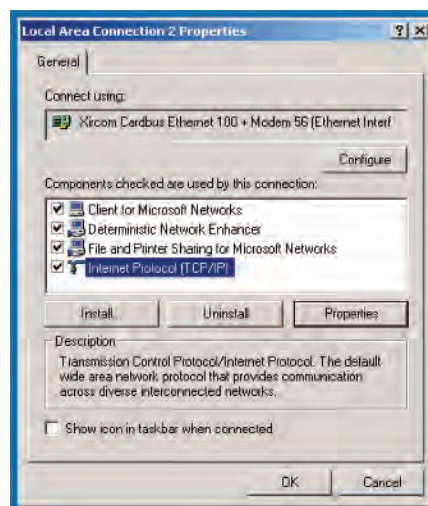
Local Area Connection 2 Properties

?

X

General

Connect using:

Xircom Cardbus Ethernet 100 + Modem 56 (Ethernet Interf

Configure

Components checked are used by this connection:

Client for Microsoft Networks

Deterministic Network Enhancer

File and Printer Sharing for Microsoft Networks

Internet Protocol (TCP/IP)

Install...

Uninstall

Properties

Description

Transmission Control Protocol/Internet Protocol. The default wide area network protocol that provides communication across diverse interconnected networks.

Show icon in taskbar when connected

OK

Cancel